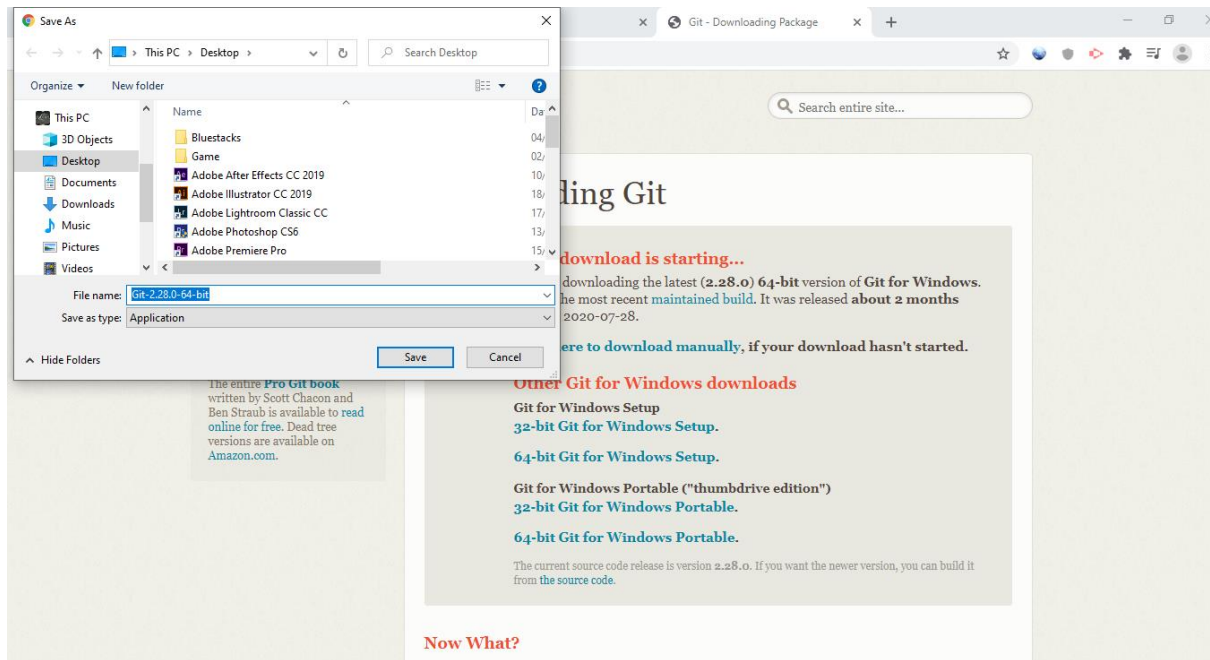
Save As

This PC › Desktop ›

Search Desktop

Organize ▾ New folder

This PC
3D Objects
Desktop
Documents
Downloads
Music
Pictures
Videos

Name
Da

Bluestacks 04/
Game 02/
Adobe After Effects CC 2019 10/
Adobe Illustrator CC 2019 18/
Adobe Lightroom Classic CC 17/
Adobe Photoshop CS6 13/
Adobe Premiere Pro 15/

File name: Git-2.28.0-64-bit
Save as type: Application

Hide Folders

Save Cancel

Git - Downloading Package

Search entire site...

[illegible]ding Git

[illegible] download is starting...

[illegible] downloading the latest (2.28.0) 64-bit version of Git for Windows. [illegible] he most recent maintained build. It was released about 2 months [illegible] 2020-07-28.

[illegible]ere to download manually, if your download hasn't started.

Other Git for Windows downloads

Git for Windows Setup
32-bit Git for Windows Setup.

64-bit Git for Windows Setup.

Git for Windows Portable ("thumbdrive edition")
32-bit Git for Windows Portable.

64-bit Git for Windows Portable.

The current source code release is version 2.28.0. If you want the newer version, you can build it from the source code.

The entire Pro Git book written by Scott Chacon and Ben Straub is available to read online for free. Dead tree versions are available on Amazon.com.

Now What?